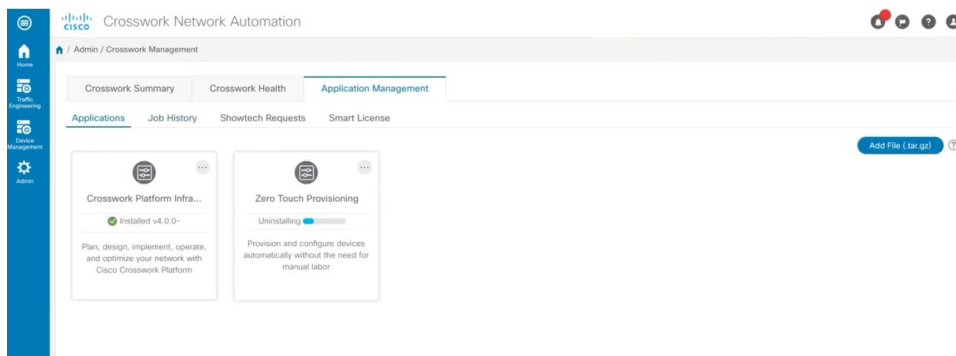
cisco Crosswork Network Automation

Home

Traffic Engineering

Device Management

Admin

/ Admin / Crosswork Management

Crosswork Summary
Crosswork Health
Application Management

Applications
Job History
Showtech Requests
Smart License

Add File (.tar.gz)

Crosswork Platform Infra...
Installed v4.0.0-
Plan, design, implement, operate, and optimize your network with Cisco Crosswork Platform

Zero Touch Provisioning
Uninstalling
Provision and configure devices automatically without the need for manual labor